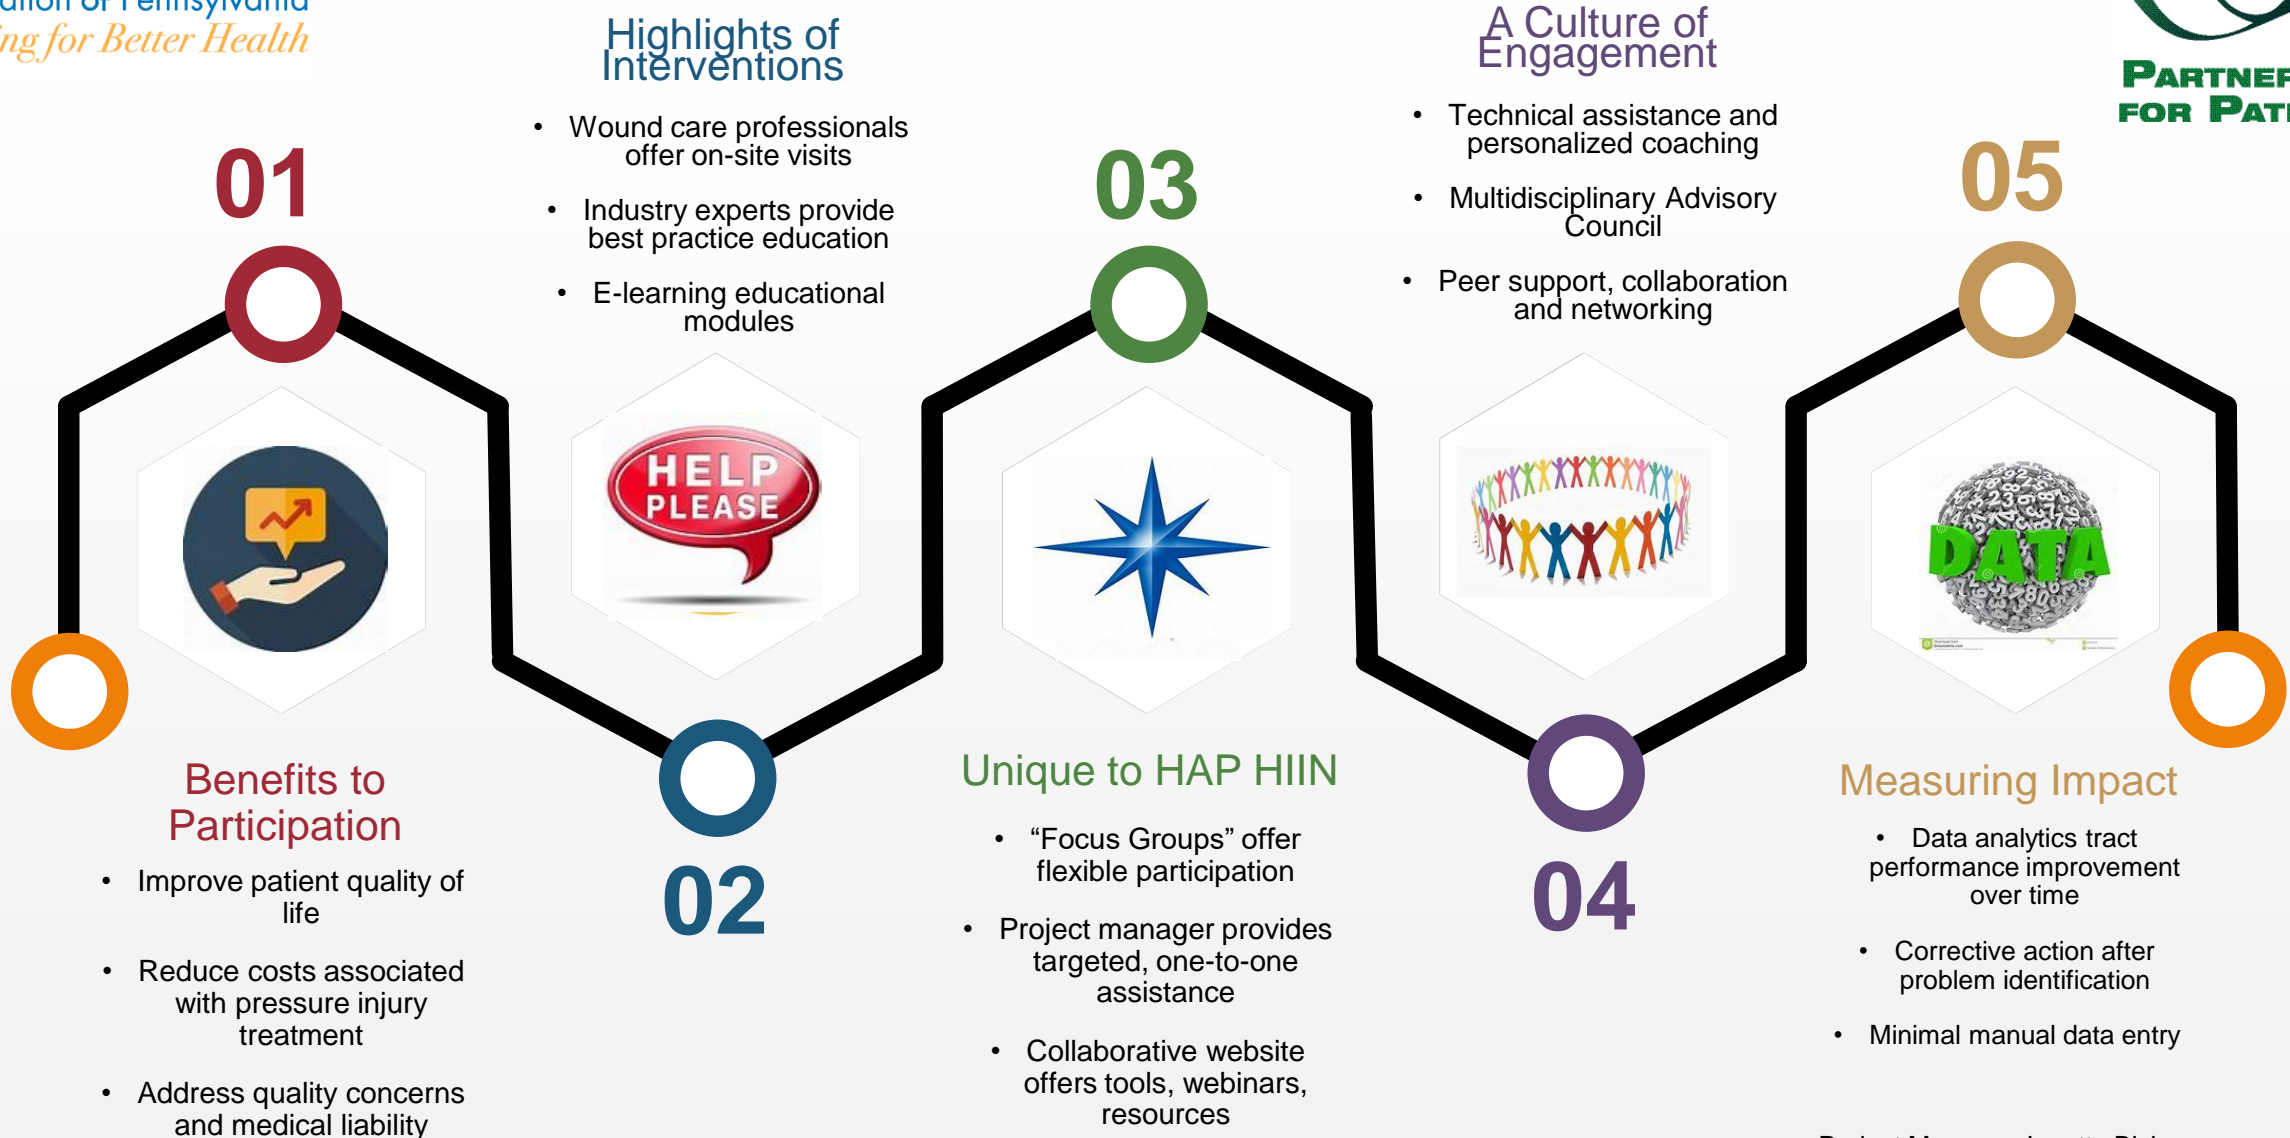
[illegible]ation of Pennsylvania
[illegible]ing for Better Health

Highlights of Interventions

• Wound care professionals offer on-site visits
• Industry experts provide best practice education
• E-learning educational modules

A Culture of Engagement

• Technical assistance and personalized coaching
• Multidisciplinary Advisory Council
• Peer support, collaboration and networking

PARTNER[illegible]
FOR PAT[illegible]

01

03

05

HELP PLEASE

DATA

Benefits to Participation

• Improve patient quality of life
• Reduce costs associated with pressure injury treatment
• Address quality concerns and medical liability

02

Unique to HAP HIIN

• "Focus Groups" offer flexible participation
• Project manager provides targeted, one-to-one assistance
• Collaborative website offers tools, webinars, resources

04

Measuring Impact

• Data analytics tract performance improvement over time
• Corrective action after problem identification
• Minimal manual data entry

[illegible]